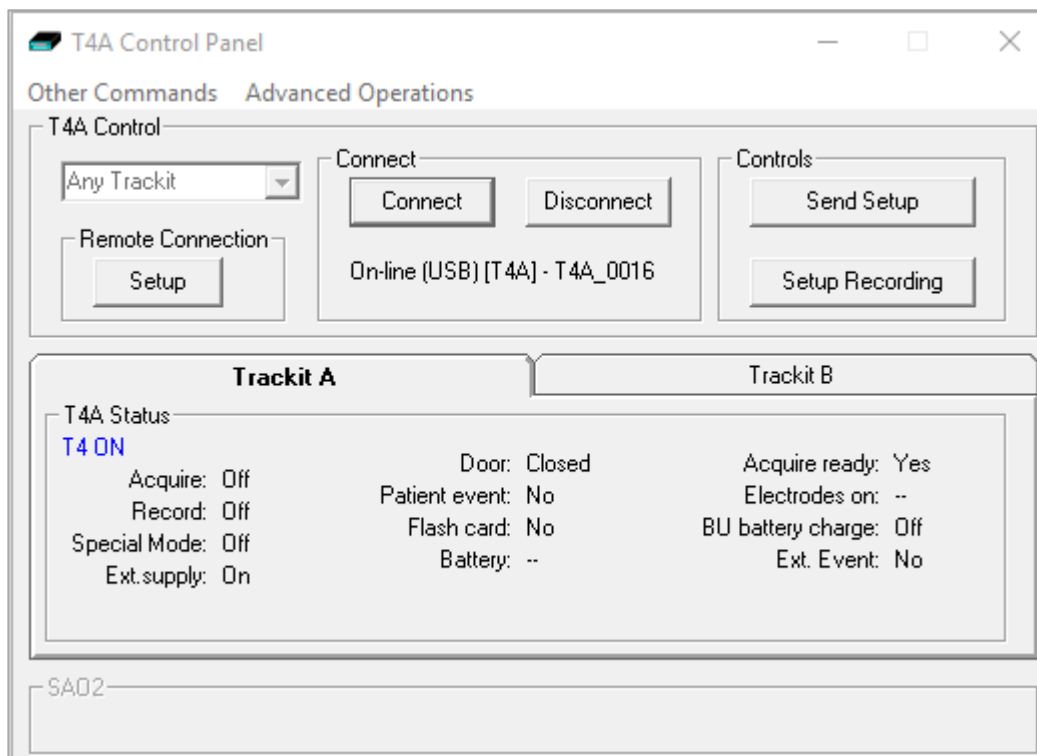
T4A Control Panel

Other Commands Advanced Operations

T4A Control

Any Trackit

Remote Connection

Setup

Connect

Connect

Disconnect

On-line (USB) [T4A] - T4A_0016

Controls

Send Setup

Setup Recording

Trackit A

Trackit B

T4A Status

T4 ON

Acquire: Off
Record: Off
Special Mode: Off
Ext.supply: On

Door: Closed
Patient event: No
Flash card: No
Battery: --

Acquire ready: Yes
Electrodes on: --
BU battery charge: Off
Ext. Event: No

SAO2